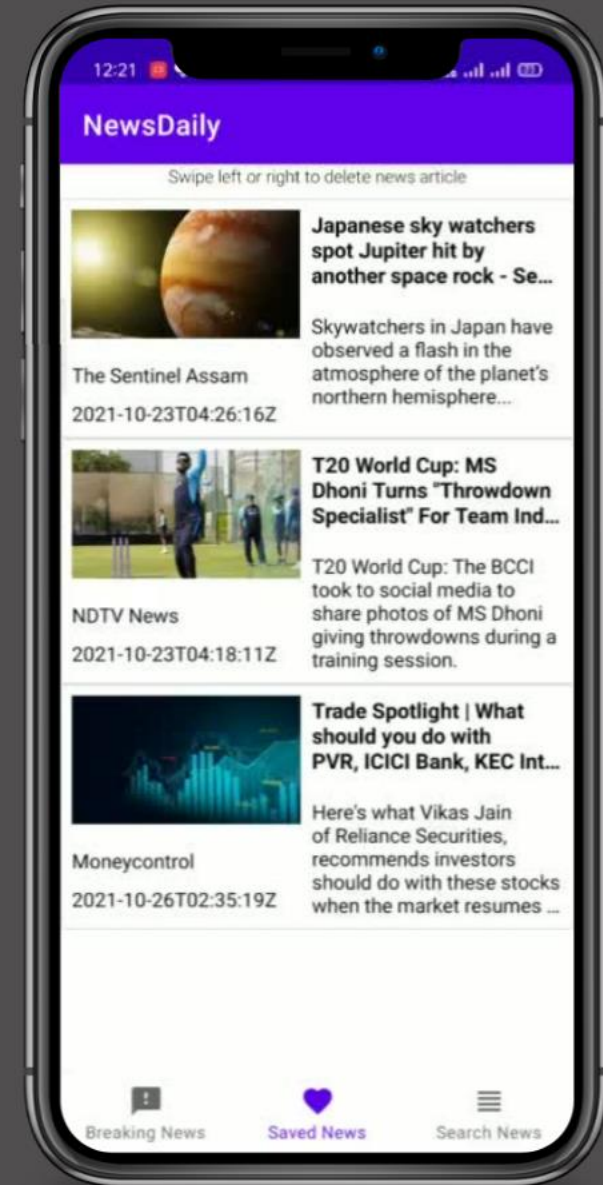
12:21

NewsDaily

Swipe left or right to delete news article

Japanese sky watchers spot Jupiter hit by another space rock - Se...

Skywatchers in Japan have observed a flash in the atmosphere of the planet's northern hemisphere...

The Sentinel Assam

2021-10-23T04:26:16Z

T20 World Cup: MS Dhoni Turns "Throwdown Specialist" For Team Ind...

T20 World Cup: The BCCI took to social media to share photos of MS Dhoni giving throwdowns during a training session.

NDTV News

2021-10-23T04:18:11Z

Trade Spotlight | What should you do with PVR, ICICI Bank, KEC Int...

Here's what Vikas Jain of Reliance Securities, recommends investors should do with these stocks when the market resumes ...

Moneycontrol

2021-10-26T02:35:19Z

Breaking News

Saved News

Search News